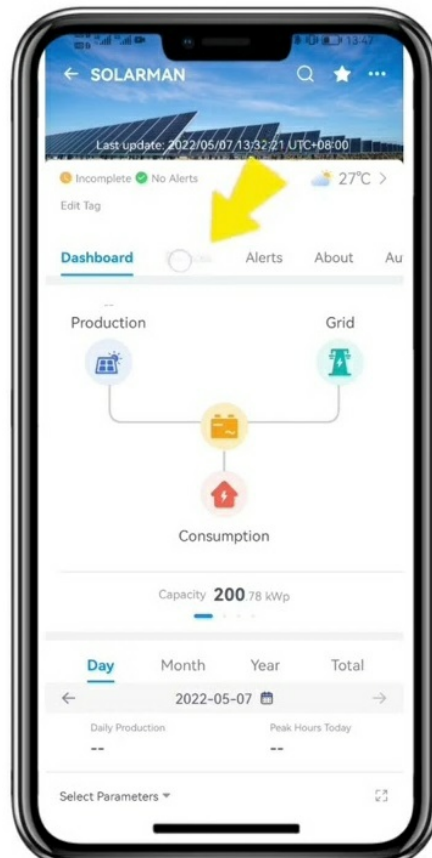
13:47

← SOLARMAN

Last update: 2022/05/07 13:32:21 UTC+08:00

Incomplete No Alerts

27℃ >

Edit Tag

Dashboard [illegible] Alerts About Au

--
Production

Grid

Consumption

Capacity 200.78 kWp

Day Month Year Total

← 2022-05-07 →

Daily Production
--

Peak Hours Today
--

Select Parameters